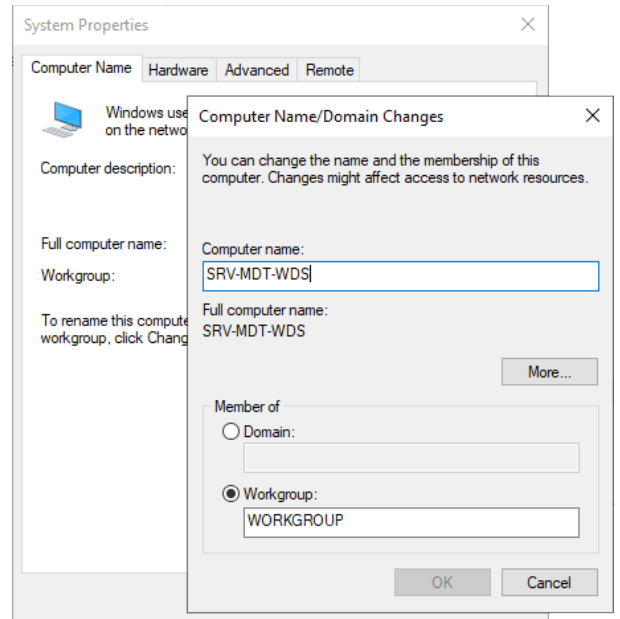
System Properties

Computer Name | Hardware | Advanced | Remote

Windows use
on the netwo

Computer description:

Full computer name:

Workgroup:

To rename this compute
workgroup, click Chang

Computer Name/Domain Changes

You can change the name and the membership of this computer. Changes might affect access to network resources.

Computer name:

SRV-MDT-WDS

Full computer name:
SRV-MDT-WDS

More...

Member of

Domain:

Workgroup:

WORKGROUP

OK

Cancel